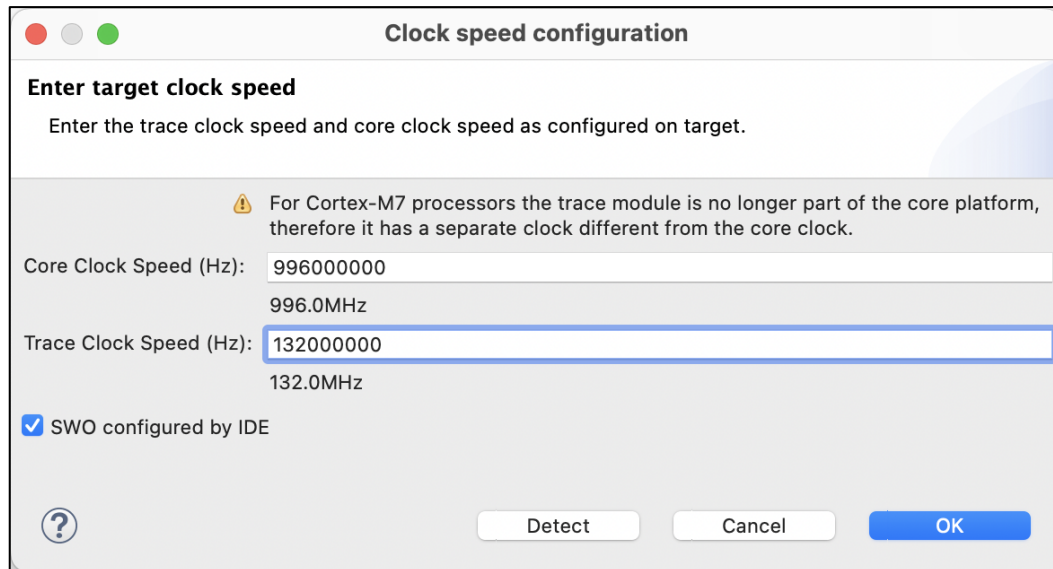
Clock speed configuration

Enter target clock speed

Enter the trace clock speed and core clock speed as configured on target.

For Cortex-M7 processors the trace module is no longer part of the core platform, therefore it has a separate clock different from the core clock.

Core Clock Speed (Hz): 996000000

996.0MHz

Trace Clock Speed (Hz): 132000000

132.0MHz

SWO configured by IDE

?

Detect

Cancel

OK